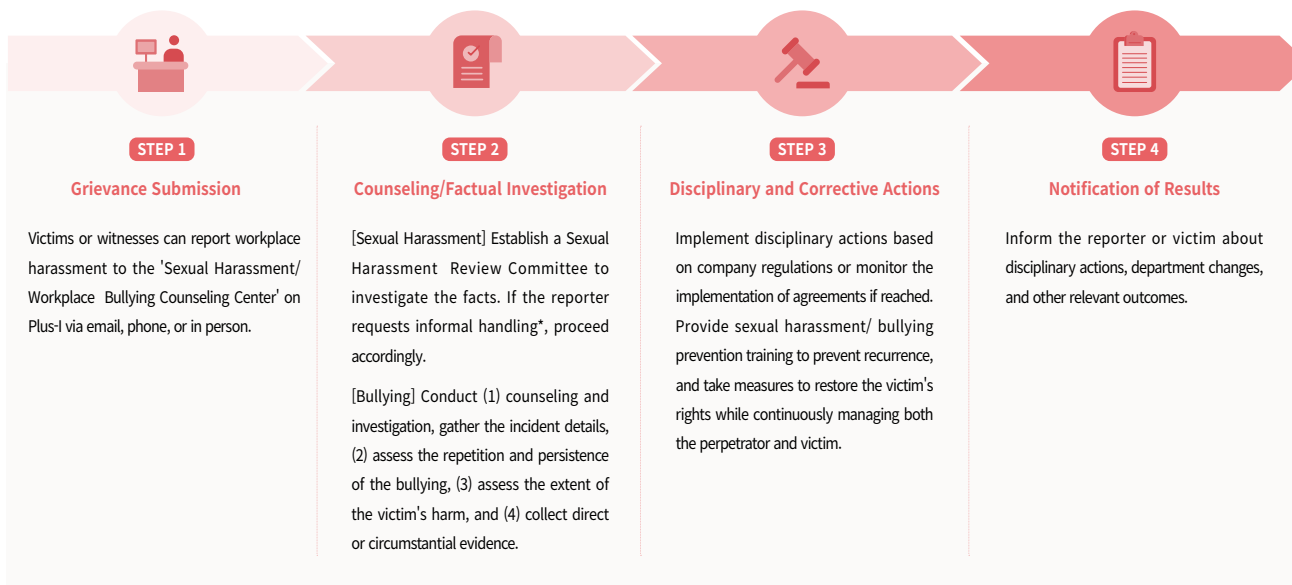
STEP 1

Grievance Submission

Victims or witnesses can report workplace harassment to the 'Sexual Harassment/ Workplace Bullying Counseling Center' on Plus-I via email, phone, or in person.

STEP 2

Counseling/Factual Investigation

[Sexual Harassment] Establish a Sexual Harassment Review Committee to investigate the facts. If the reporter requests informal handling*, proceed accordingly.

[Bullying] Conduct (1) counseling and investigation, gather the incident details, (2) assess the repetition and persistence of the bullying, (3) assess the extent of the victim's harm, and (4) collect direct or circumstantial evidence.

STEP 3

Disciplinary and Corrective Actions

Implement disciplinary actions based on company regulations or monitor the implementation of agreements if reached. Provide sexual harassment/ bullying prevention training to prevent recurrence, and take measures to restore the victim's rights while continuously managing both the perpetrator and victim.

STEP 4

Notification of Results

Inform the reporter or victim about disciplinary actions, department changes, and other relevant outcomes.